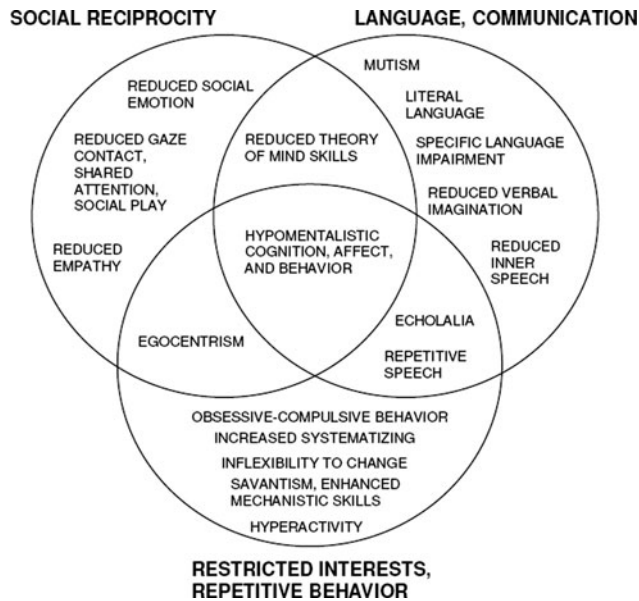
SOCIAL RECIPROCITY

LANGUAGE, COMMUNICATION

REDUCED SOCIAL EMOTION

REDUCED GAZE CONTACT, SHARED ATTENTION, SOCIAL PLAY

REDUCED EMPATHY

REDUCED THEORY OF MIND SKILLS

MUTISM

LITERAL LANGUAGE

SPECIFIC LANGUAGE IMPAIRMENT

REDUCED VERBAL IMAGINATION

REDUCED INNER SPEECH

HYPOMENTALISTIC COGNITION, AFFECT, AND BEHAVIOR

EGOCENTRISM

ECHOLALIA

REPETITIVE SPEECH

OBSESSIVE-COMPULSIVE BEHAVIOR

INCREASED SYSTEMATIZING

INFLEXIBILITY TO CHANGE

SAVANTISM, ENHANCED MECHANISTIC SKILLS

HYPERACTIVITY

RESTRICTED INTERESTS, REPETITIVE BEHAVIOR